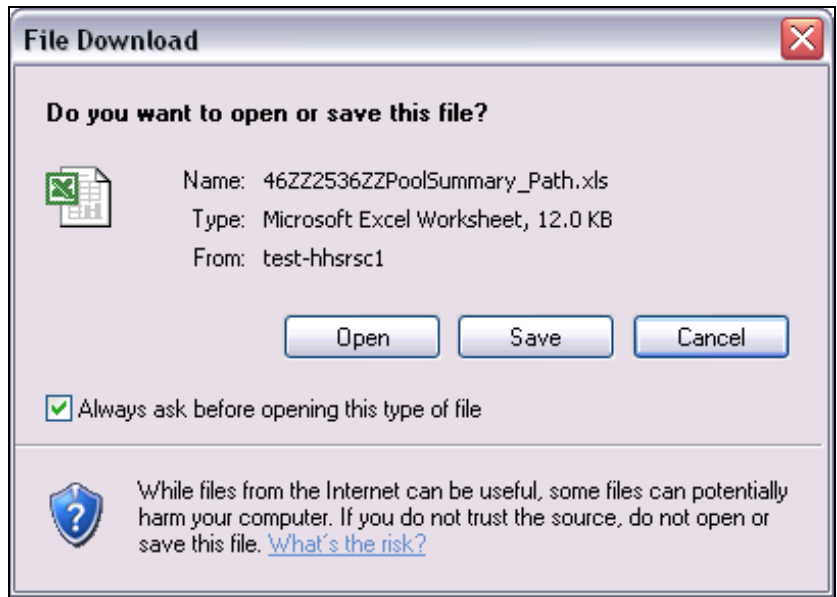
File Download

Do you want to open or save this file?

Name: 46ZZ2536ZZPoolSummary_Path.xls
Type: Microsoft Excel Worksheet, 12.0 KB
From: test-hhsrsc1

Open | Save | Cancel

Always ask before opening this type of file

While files from the Internet can be useful, some files can potentially harm your computer. If you do not trust the source, do not open or save this file. What's the risk?